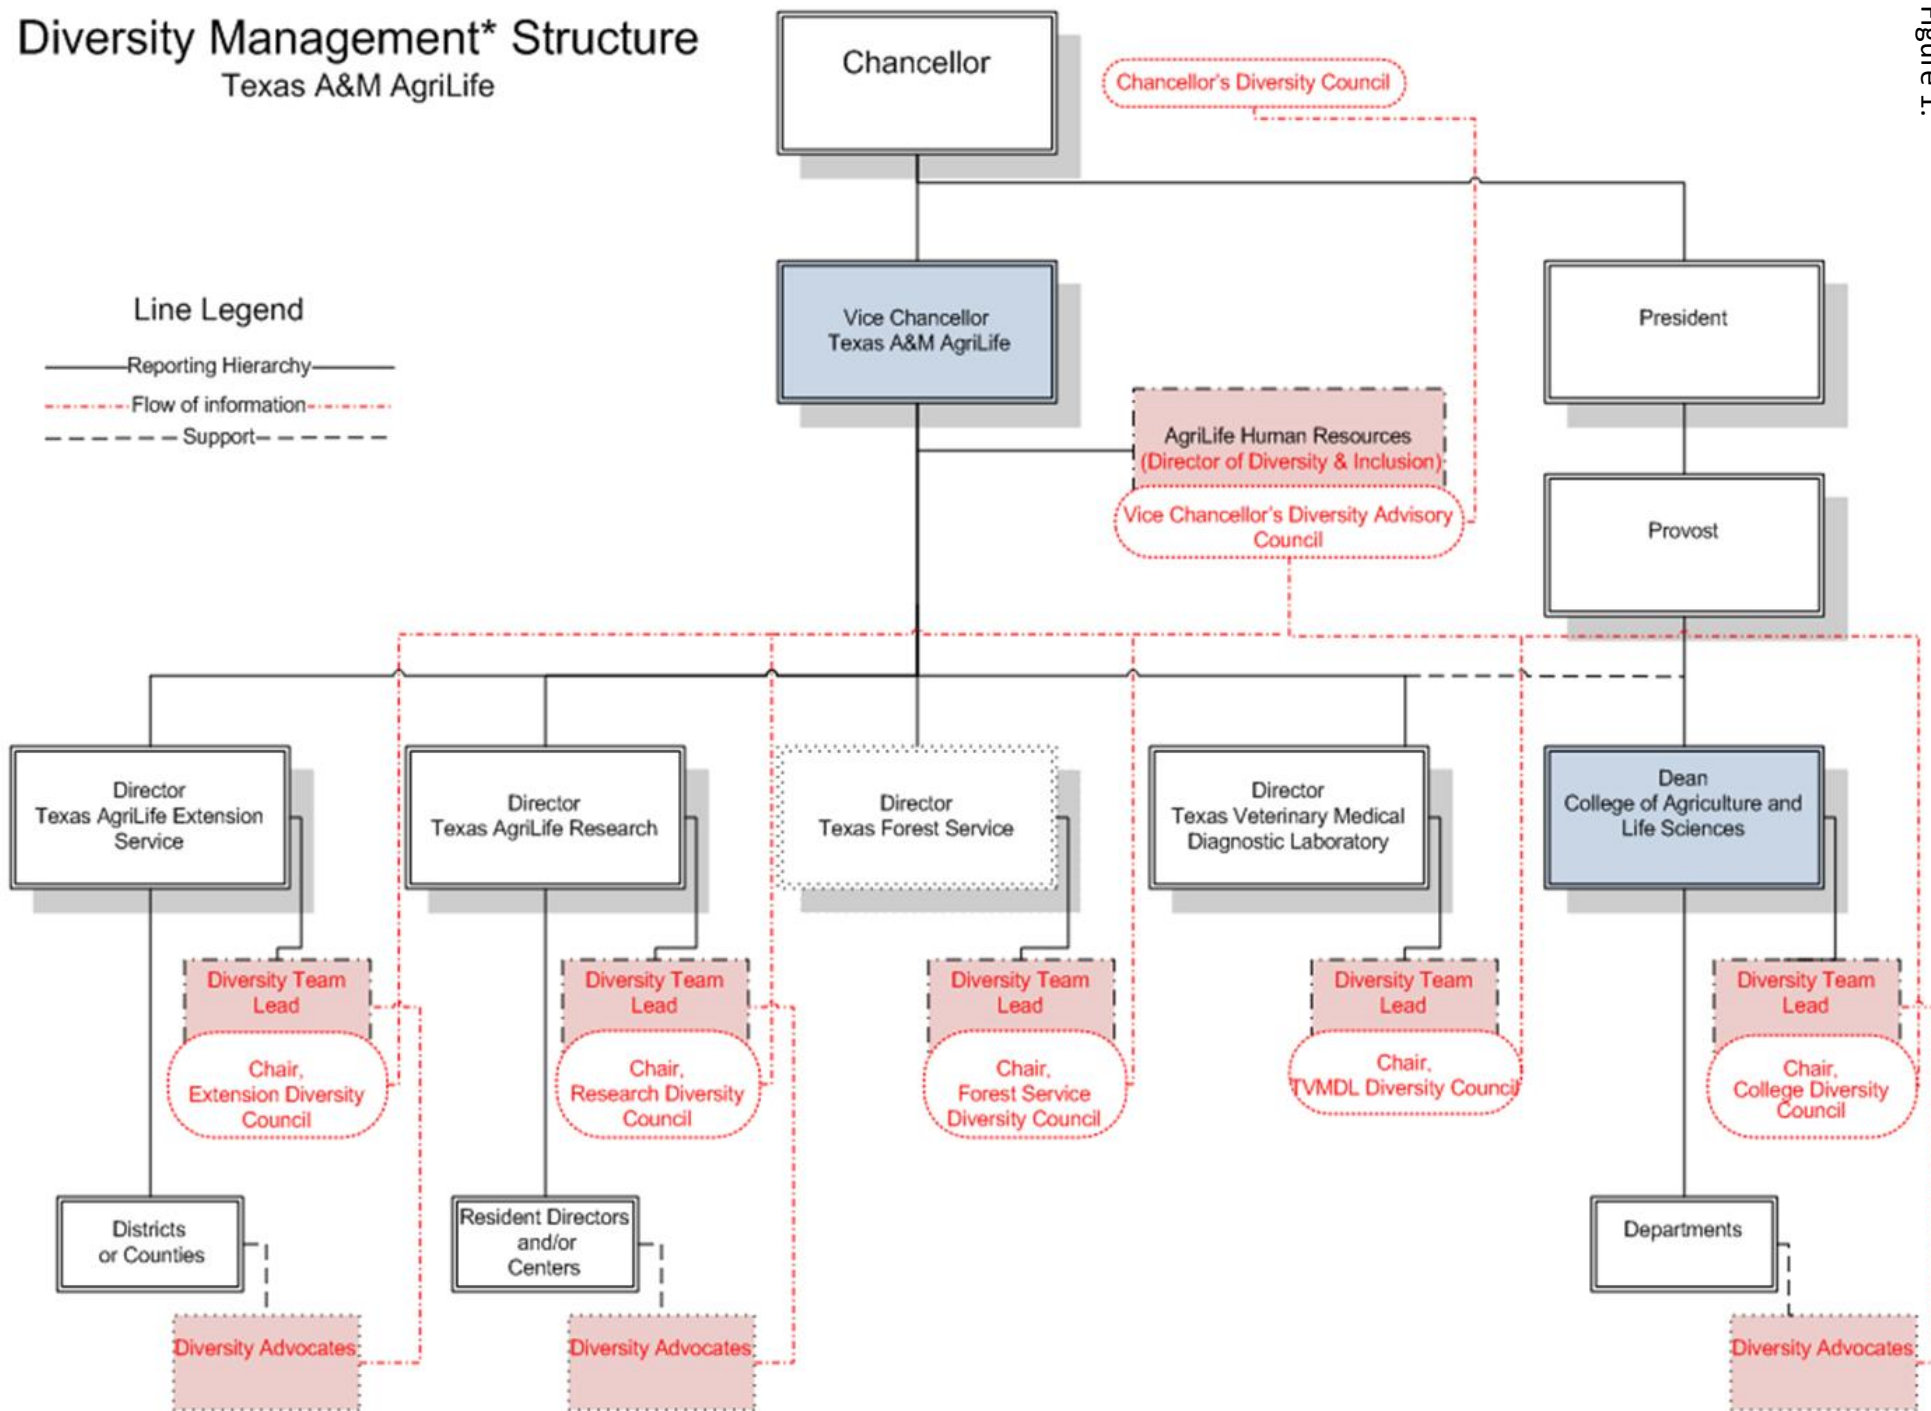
Diversity Management* Structure
Texas A&M AgriLife

Figure 1.

Chancellor

Chancellor's Diversity Council

Line Legend
Reporting Hierarchy
Flow of information
Support

Vice Chancellor
Texas A&M AgriLife

President

AgriLife Human Resources
(Director of Diversity & Inclusion)

Vice Chancellor's Diversity Advisory Council

Provost

Director
Texas AgriLife Extension Service

Director
Texas AgriLife Research

Director
Texas Forest Service

Director
Texas Veterinary Medical Diagnostic Laboratory

Dean
College of Agriculture and Life Sciences

Diversity Team Lead

Chair,
Extension Diversity Council

Diversity Team Lead

Chair,
Research Diversity Council

Diversity Team Lead

Chair,
Forest Service Diversity Council

Diversity Team Lead

Chair,
TVMDL Diversity Council

Diversity Team Lead

Chair,
College Diversity Council

Districts or Counties

Resident Directors and/or Centers

Departments

Diversity Advocates

Diversity Advocates

Diversity Advocates